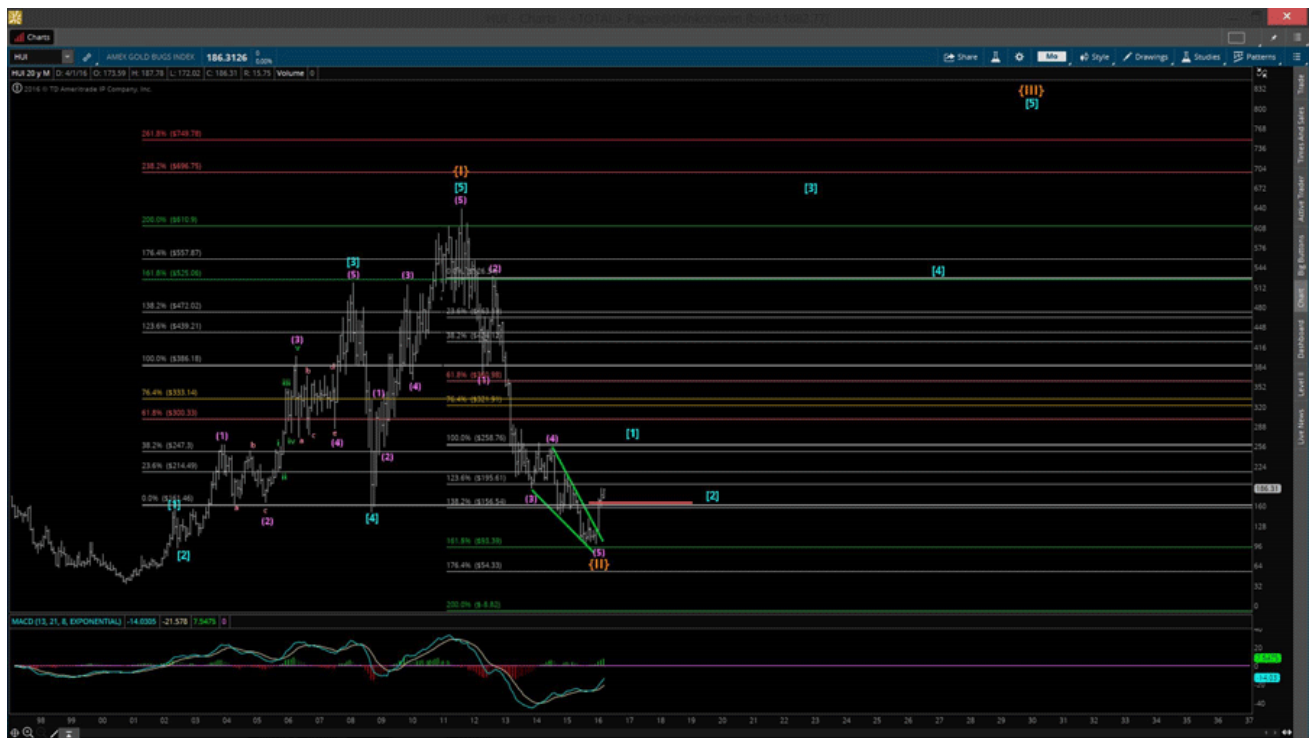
Charts

HUI AMEX GOLD BUGS INDEX 186.3126 0 0.00%

Share Mo Style Drawings Studies Patterns

HUI 20 y M D: 4/1/16 O: 173.59 H: 187.78 L: 172.02 C: 186.31 R: 15.75 Volume 0

© 2016 TD Ameritrade IP Company, Inc.

261.8% ($749.78)
238.2% ($696.75)
200.0% ($610.9)
176.4% ($557.87)
161.8% ($525.06)
138.2% ($472.02)
123.6% ($439.21)
100.0% ($386.18)
76.4% ($333.14)
61.8% ($300.33)
38.2% ($247.3)
23.6% ($214.49)
0.0% ($161.46)

23.6% ($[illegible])
38.2% ($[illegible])
61.8% ($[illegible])
76.4% ($321.91)
100.0% ($258.76)
123.6% ($195.61)
138.2% ($156.54)
161.8% ($93.39)
176.4% ($54.33)
200.0% ($-8.82)

{III} [5]
{I} [5] (5)
[3]
[4]
[3] (5)
(3)
(2)
(3)
(1)
(4)
(1)
(2)
[4]
(1)
(2)
[1]
[2]
(4)
(3)
(5)
{II}
[1]
[2]
(3)
(4)
(1)
(2)
a b c
i ii iii iv

832 800 768 736 704 672 640 608 576 544 512 480 448 416 384 352 320 288 256 224 186.31 160 128 96 64 32 0

MACD (13, 21, 8, EXPONENTIAL) -14.0305 -21.578 7.5475 0

20 0 -20 -40

98 99 00 01 02 03 04 05 06 07 08 09 10 11 12 13 14 15 16 17 18 19 20 21 22 23 24 25 26 27 28 29 30 31 32 33 34 35 36 37

Trade Times And Sales Active Trader Big Buttons Chart Dashboard Level II Live News